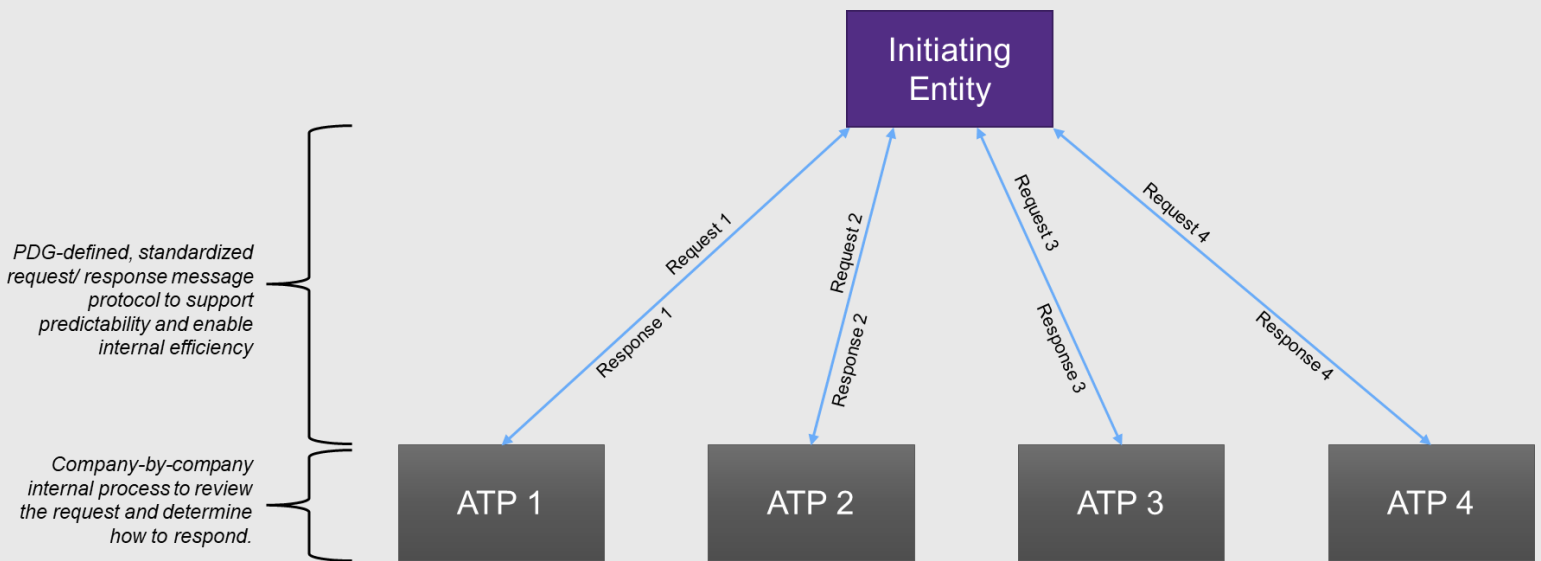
Initiating Entity

PDG-defined, standardized request/ response message protocol to support predictability and enable internal efficiency

Request 1
Response 1
Request 2
Response 2
Request 3
Response 3
Request 4
Response 4

Company-by-company internal process to review the request and determine how to respond.

ATP 1
ATP 2
ATP 3
ATP 4